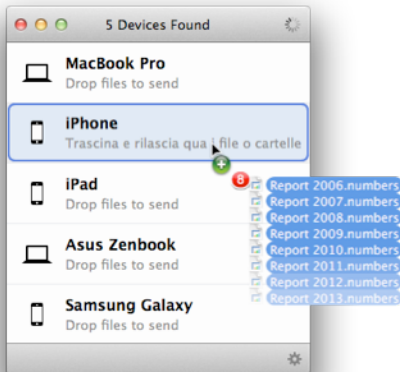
5 Devices Found

MacBook Pro
Drop files to send

iPhone
Trascina e rilascia qua i file o cartelle

iPad
Drop files to send

Asus Zenbook
Drop files to send

Samsung Galaxy
Drop files to send

8
Report 2006.numbers
Report 2007.numbers
Report 2008.numbers
Report 2009.numbers
Report 2010.numbers
Report 2011.numbers
Report 2012.numbers
Report 2013.numbers